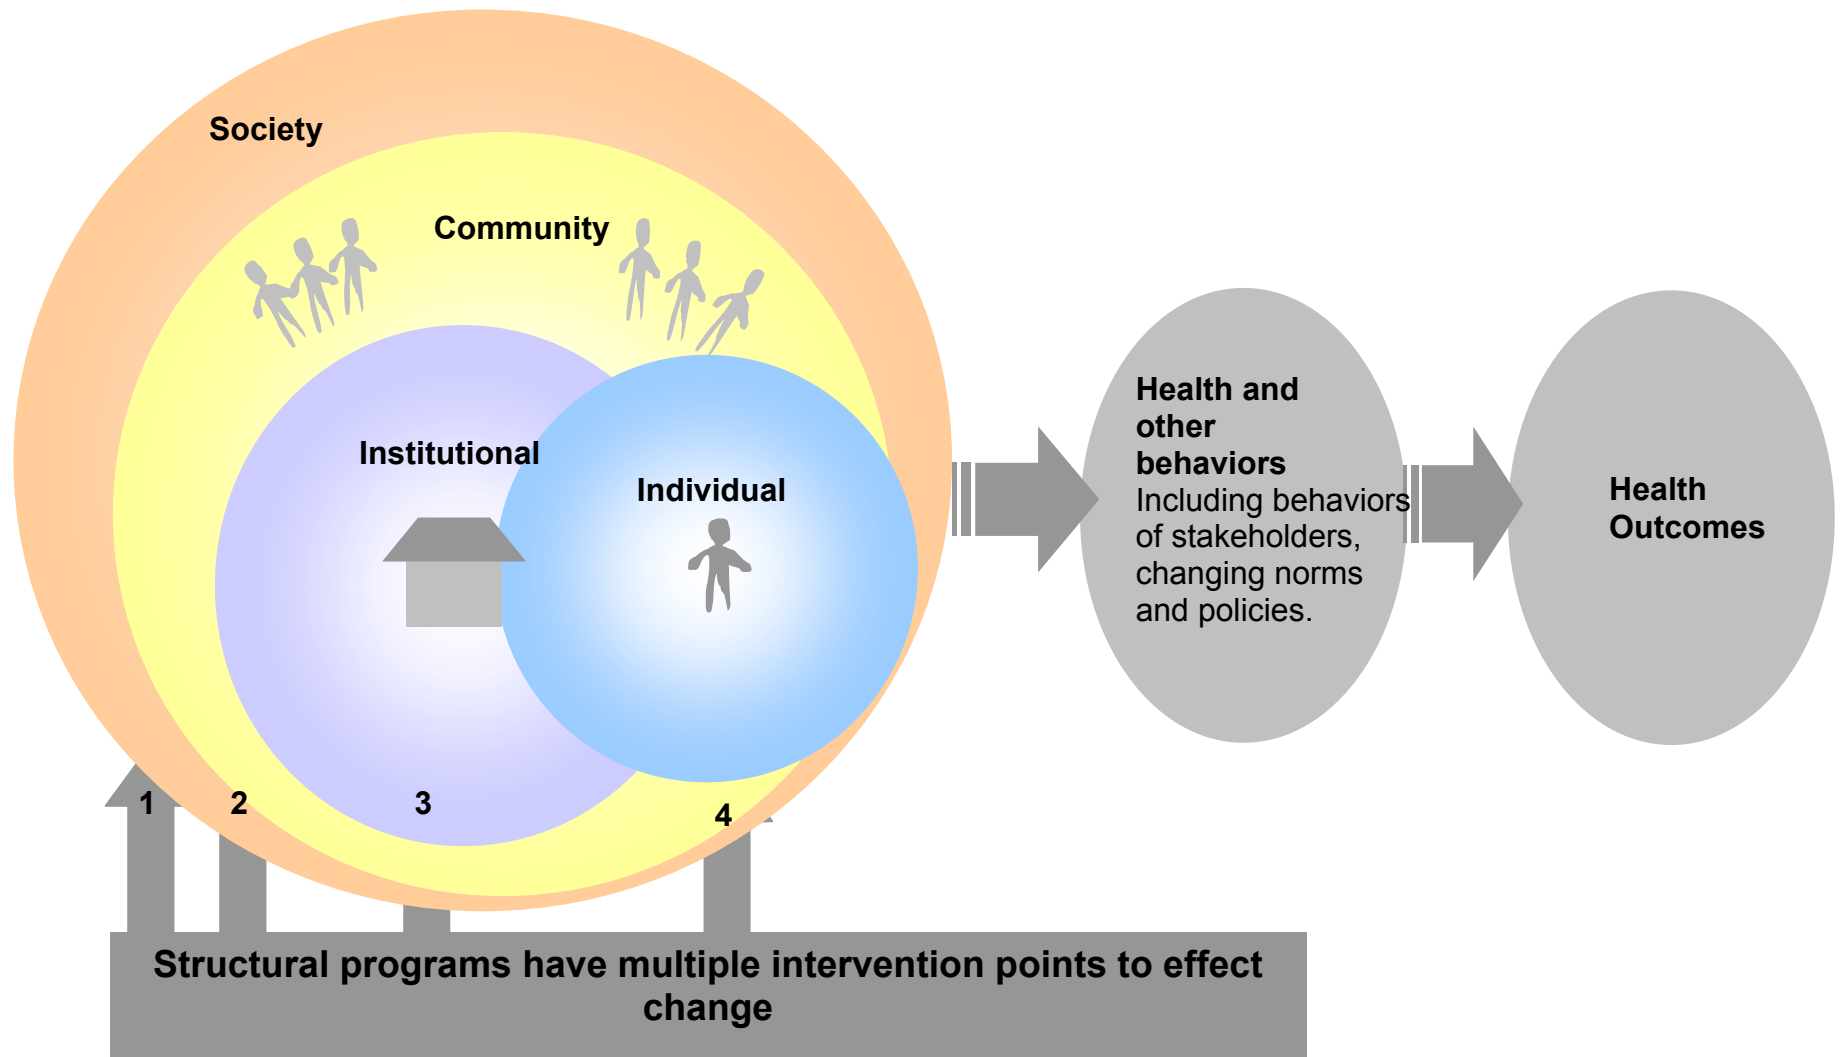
Society

Community

Institutional

Individual

Health and other behaviors
Including behaviors of stakeholders, changing norms and policies.

Health Outcomes

1

2

3

4

Structural programs have multiple intervention points to effect change